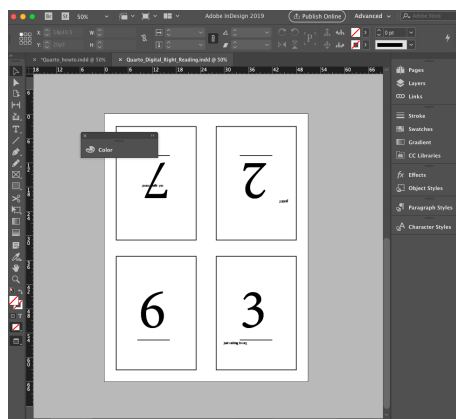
Br
50%
Adobe InDesign 2019
Publish Online
Advanced
Adobe Stock
X
Y
W
H
0 pt
*Quarto_Inserts.indd @ 50%
Quarto_Digital_Right_Reading.indd @ 50%
18
12
6
0
6
12
18
24
30
36
42
48
54
60
66
Color
7
2
6
3
Pages
Layers
Links
Stroke
Swatches
Gradient
CC Libraries
Effects
Object Styles
Paragraph Styles
Character Styles